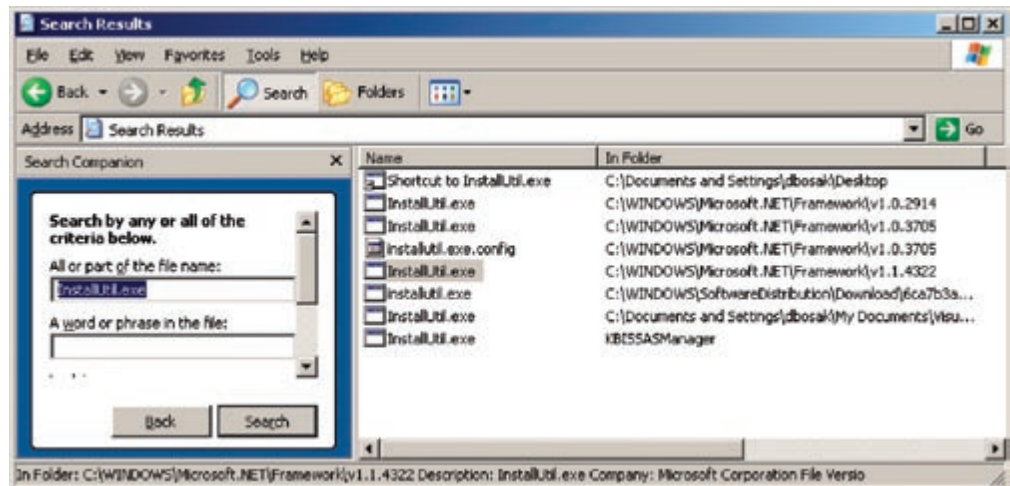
Search Results

File Edit View Favorites Tools Help

Back Search Folders

Address Search Results Go

Search Companion

Search by any or all of the criteria below.

All or part of the file name:

InstallUtil.exe

A word or phrase in the file:

Back Search

| Name | In Folder |
|---|---|
| Shortcut to InstallUtil.exe | C:\Documents and Settings\dbosak\Desktop |
| InstallUtil.exe | C:\WINDOWS\Microsoft.NET\Framework\v1.0.2914 |
| InstallUtil.exe | C:\WINDOWS\Microsoft.NET\Framework\v1.0.3705 |
| installutil.exe.config | C:\WINDOWS\Microsoft.NET\Framework\v1.0.3705 |
| InstallUtil.exe | C:\WINDOWS\Microsoft.NET\Framework\v1.1.4322 |
| installutil.exe | C:\WINDOWS\SoftwareDistribution\Download\6ca7b3a... |
| InstallUtil.exe | C:\Documents and Settings\dbosak\My Documents\Visu... |
| InstallUtil.exe | KBISSASManager |

In Folder: C:\WINDOWS\Microsoft.NET\Framework\v1.1.4322 Description: InstallUtil.exe Company: Microsoft Corporation File Versio